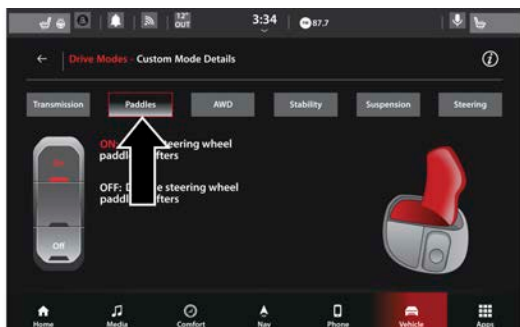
12° OUT 3:34 87.7

Drive Modes - Custom Mode Details

Transmission
Paddles
AWD
Stability
Suspension
Steering

ON: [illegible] steering wheel paddle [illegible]fters

OFF: D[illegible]e steering wheel paddle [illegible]fters

On
Off

Home
Media
Comfort
Nav
Phone
Vehicle
Apps